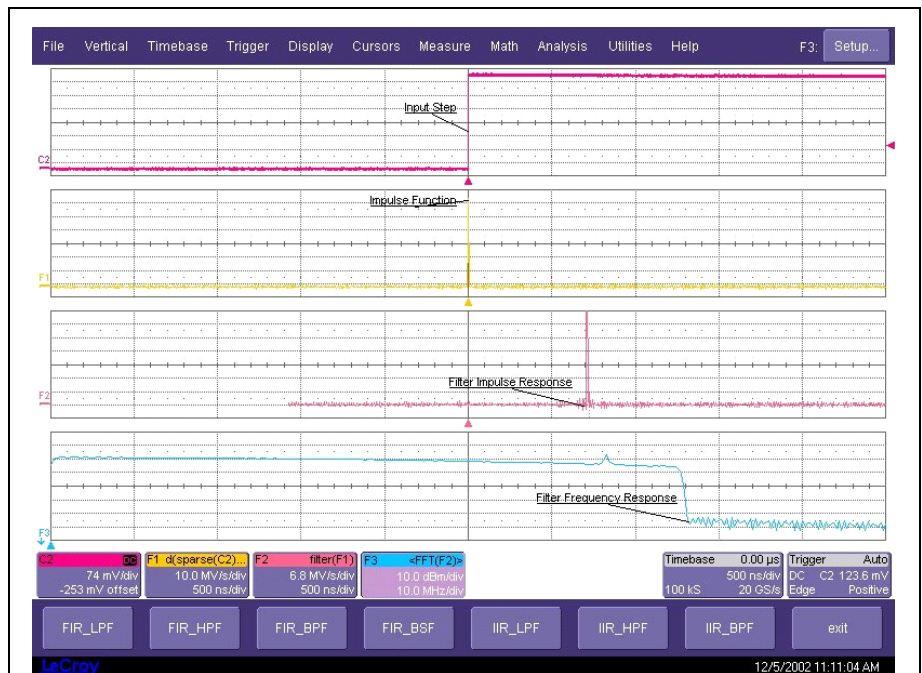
File Vertical Timebase Trigger Display Cursors Measure Math Analysis Utilities Help F3: Setup...

Input Step

C2

Impulse Function

F1

Filter Impulse Response

F2

Filter Frequency Response

F3

C2 DC
74 mV/div
-253 mV offset

F1 d(sparse(C2)...
10.0 MV/s/div
500 ns/div

F2 filter(F1)
6.8 MV/s/div
500 ns/div

F3 <FFT(F2)>
10.0 dBm/div
10.0 MHz/div

Timebase 0.00 µs
500 ns/div
100 kS 20 GS/s

Trigger Auto
DC C2 123.6 mV
Edge Positive

FIR_LPF FIR_HPF FIR_BPF FIR_BSF IIR_LPF IIR_HPF IIR_BPF exit

LeCroy

12/5/2002 11:11:04 AM